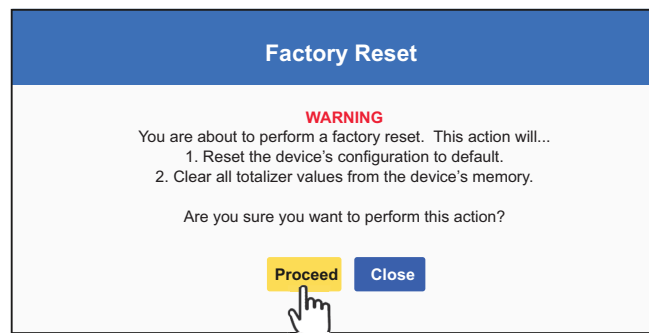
Factory Reset

WARNING
You are about to perform a factory reset. This action will...
1. Reset the device's configuration to default.
2. Clear all totalizer values from the device's memory.

Are you sure you want to perform this action?

Proceed Close